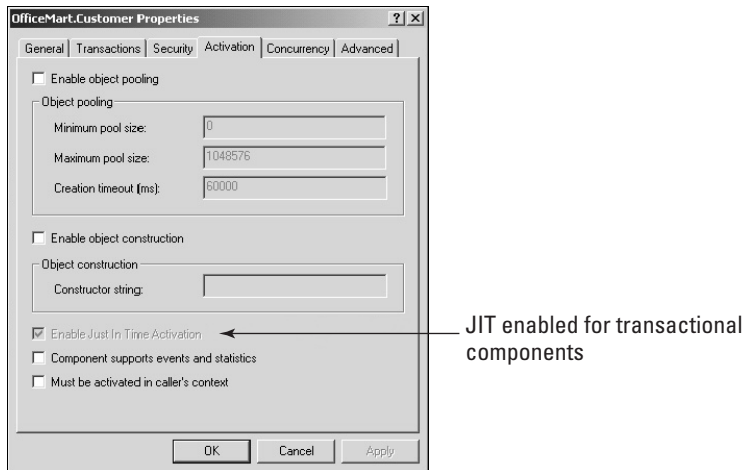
OfficeMart.Customer Properties ? X

General | Transactions | Security | Activation | Concurrency | Advanced

Enable object pooling

Object pooling

Minimum pool size: 0

Maximum pool size: 1048576

Creation timeout (ms): 60000

Enable object construction

Object construction

Constructor string:

Enable Just In Time Activation

Component supports events and statistics

Must be activated in caller's context

OK Cancel Apply

JIT enabled for transactional components